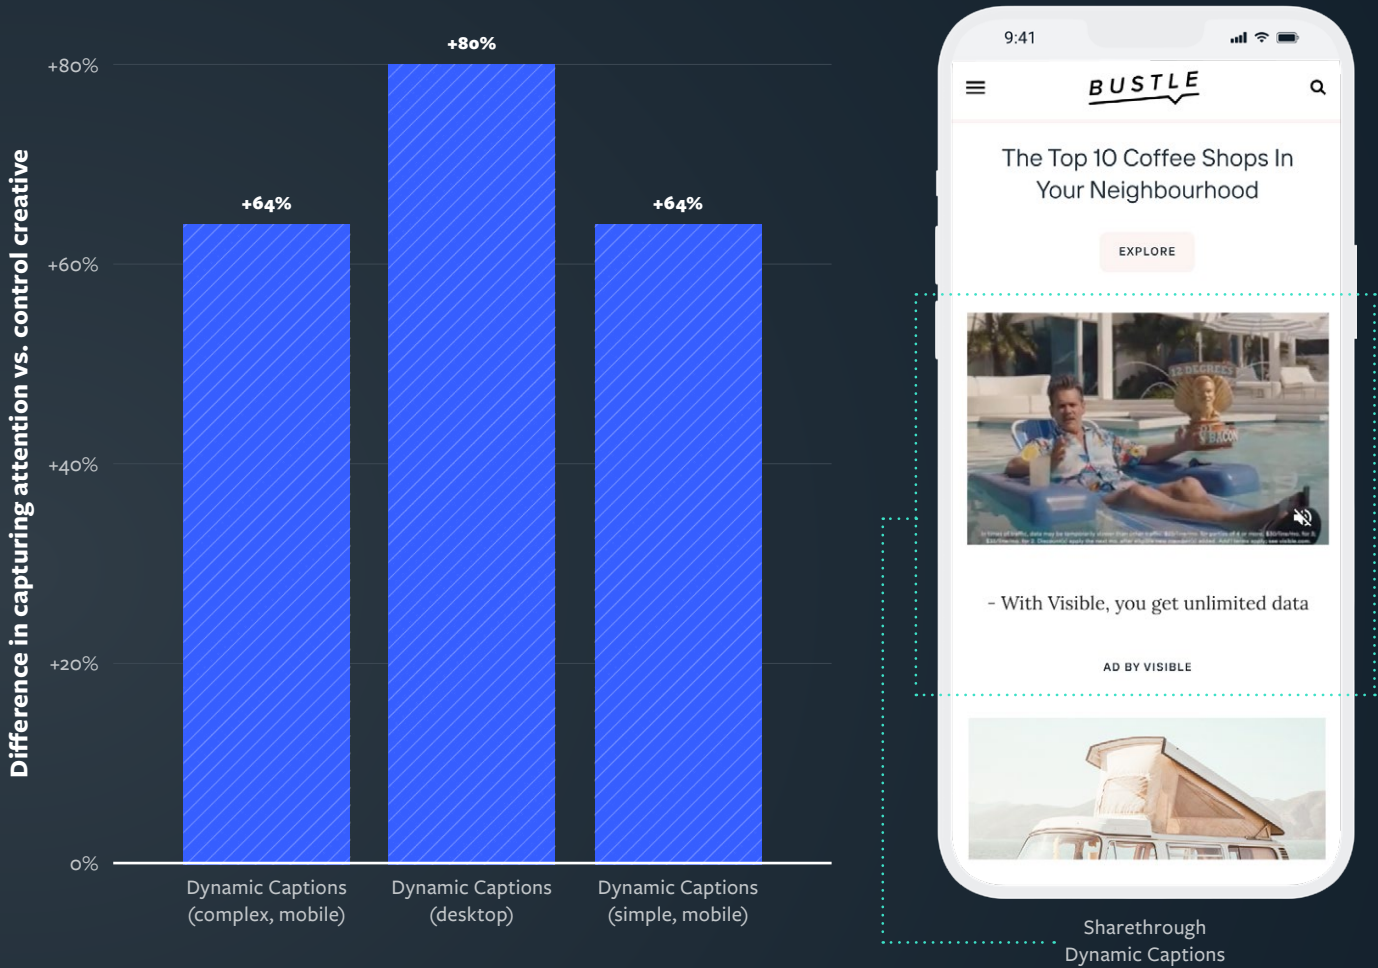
Difference in capturing attention vs. control creative

+80%
+60%
+40%
+20%
0%

+64%
+80%
+64%

Dynamic Captions (complex, mobile)
Dynamic Captions (desktop)
Dynamic Captions (simple, mobile)

9:41

BUSTLE

The Top 10 Coffee Shops In Your Neighbourhood

EXPLORE

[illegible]

- With Visible, you get unlimited data

AD BY VISIBLE

Sharethrough Dynamic Captions